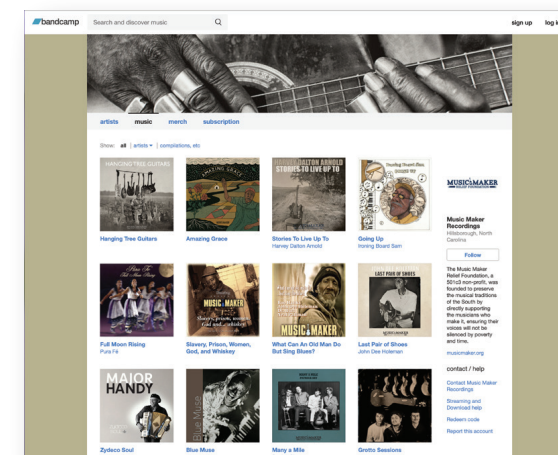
bandcamp

Search and discover music

sign up log i

artists music merch subscription

Show: all | artists ▾ | compilations, etc

HANGING TREE GUITARS

AMAZING GRACE

HANNEY DALTON ARNOLD STORIES TO LIVE UP TO

Ironing Board Sam GOING UP

Hanging Tree Guitars

Amazing Grace

Stories To Live Up To
Hanney Dalton Arnold

Going Up
Ironing Board Sam

MUSIC MAKER RELIEF FOUNDATION

Music Maker Recordings
Hillsborough, North Carolina

Follow

The Music Maker Relief Foundation, a 501c3 non-profit, was founded to preserve the musical traditions of the South by directly supporting the musicians who make it, ensuring their voices will not be silenced by poverty and time.

musicmaker.org

contact / help

Contact Music Maker Recordings

Streaming and Download help

Redeem code

Report this account

Full Moon Rising
Pura Fé

MUSIC MAKER
Slavery, prison, women, God and whiskey

MUSIC MAKER

LAST PAIR OF SHOES

Full Moon Rising
Pura Fé

Slavery, Prison, Women, God, and Whiskey

What Can An Old Man Do But Sing Blues?

Last Pair of Shoes
John Dee Holeman

MAJOR HANDY

Zydeco Soul

Blue Muse

Many a Mile

Grotto Sessions